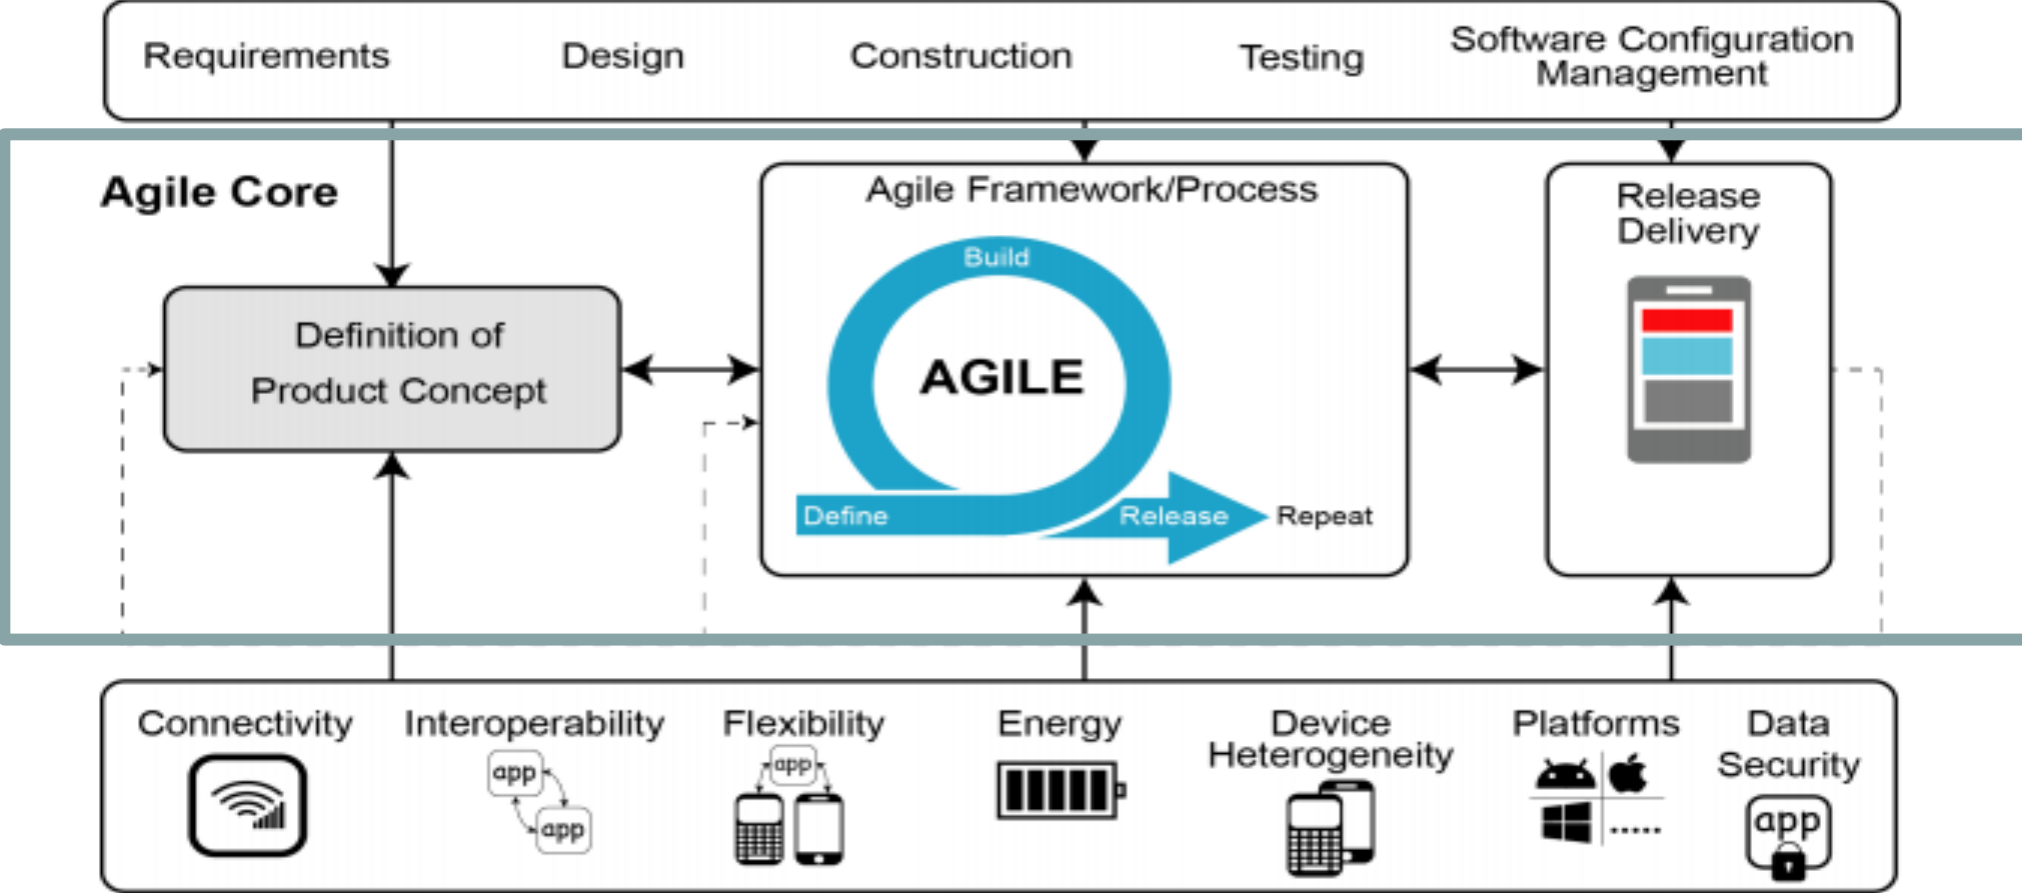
Requirements Design Construction Testing Software Configuration Management

Agile Core

Definition of Product Concept

Agile Framework/Process

Build

AGILE

Define

Release

Repeat

Release Delivery

Connectivity

Interoperability

app

app

Flexibility

app

Energy

Device Heterogeneity

Platforms

Data Security

app